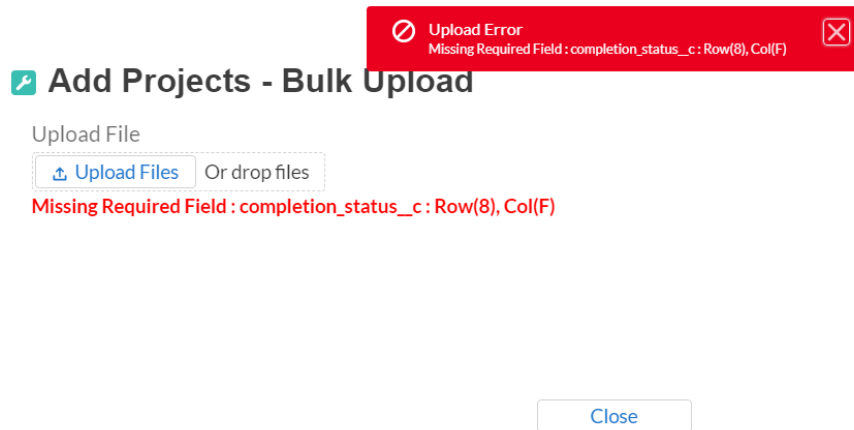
Upload Error
Missing Required Field : completion_status__c : Row(8), Col(F)

Add Projects - Bulk Upload

Upload File

Upload Files Or drop files

Missing Required Field : completion_status__c : Row(8), Col(F)

Close